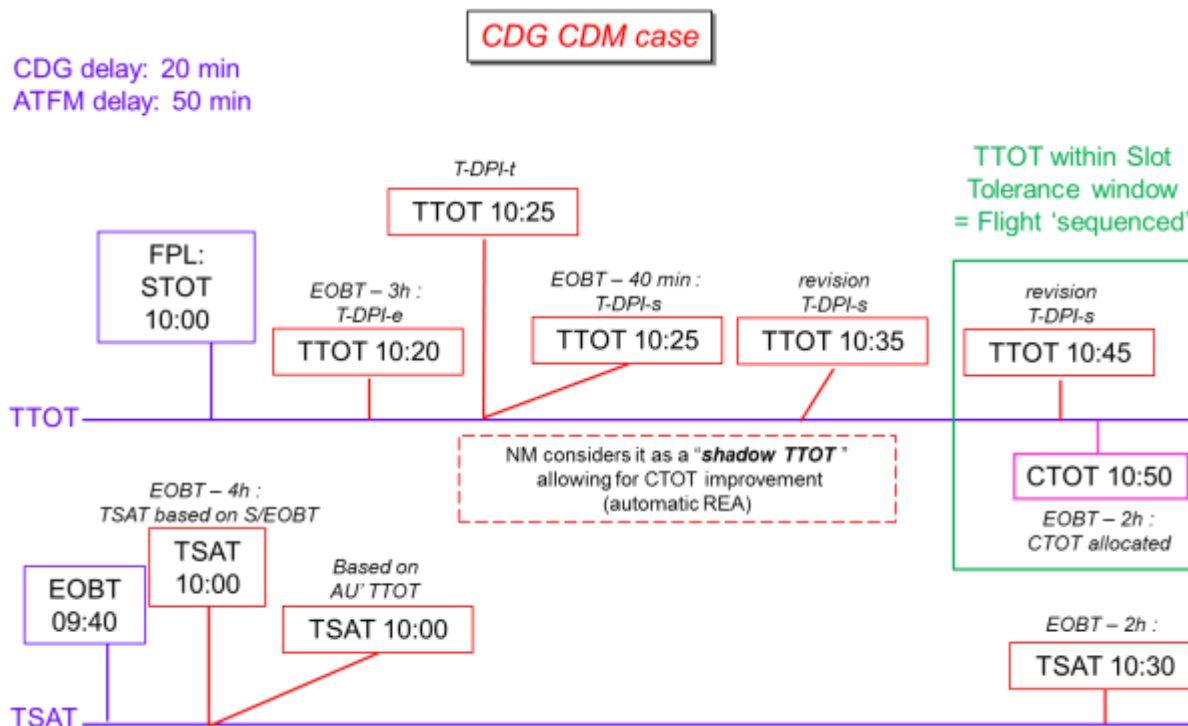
CDG CDM case

CDG delay: 20 min
ATFM delay: 50 min

TTOT within Slot Tolerance window = Flight 'sequenced'

T-DPI-t
TTOT 10:25

FPL:
STOT
10:00

EOBT – 3h :
T-DPI-e
TTOT 10:20

EOBT – 40 min :
T-DPI-s
TTOT 10:25

revision
T-DPI-s
TTOT 10:35

revision
T-DPI-s
TTOT 10:45

TTOT

NM considers it as a "shadow TTOT" allowing for CTOT improvement (automatic REA)

CTOT 10:50

EOBT – 2h :
CTOT allocated

EOBT – 4h :
TSAT based on S/EOBT
TSAT
10:00

EOBT
09:40

Based on
AU' TTOT
TSAT 10:00

EOBT – 2h :
TSAT 10:30

TSAT